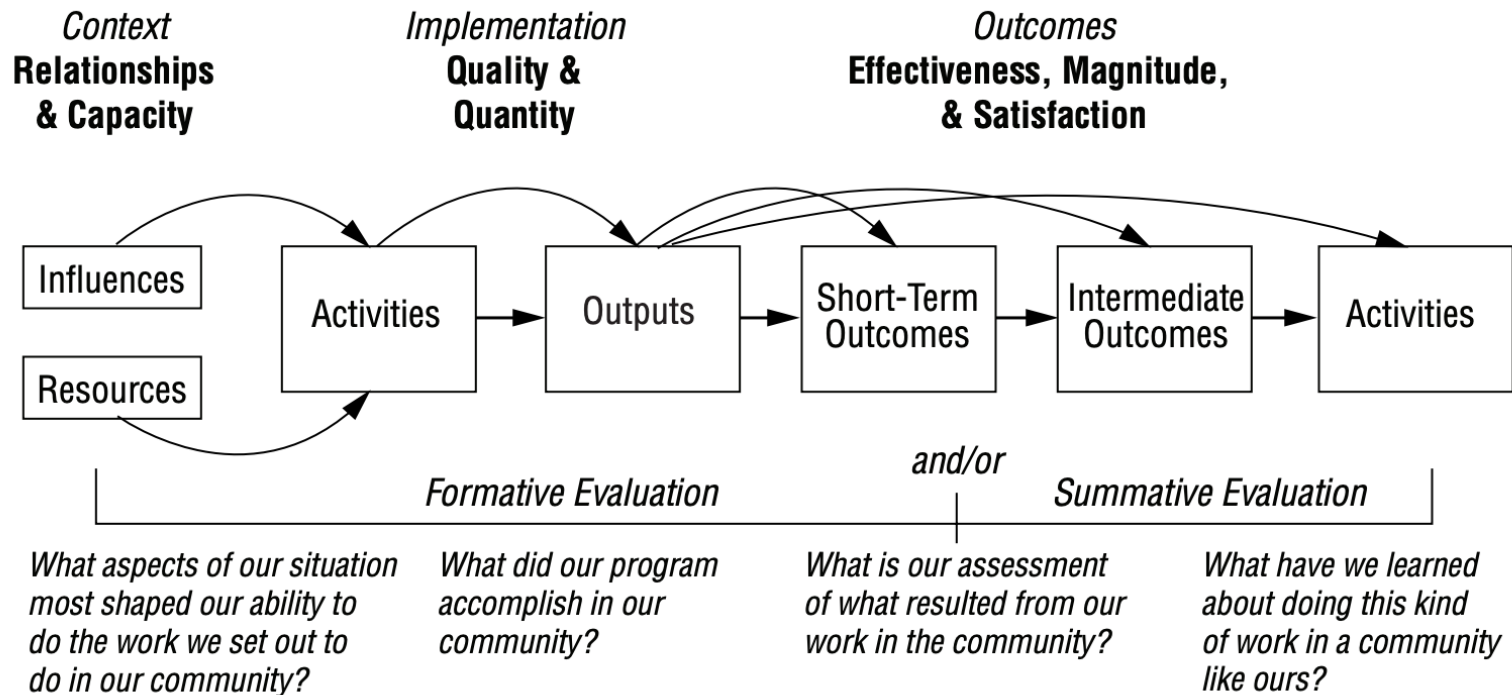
*Context*
**Relationships & Capacity**

*Implementation*
**Quality & Quantity**

*Outcomes*
**Effectiveness, Magnitude, & Satisfaction**

Influences

Resources

Activities

Outputs

Short-Term Outcomes

Intermediate Outcomes

Activities

and/or

*Formative Evaluation*

*Summative Evaluation*

*What aspects of our situation most shaped our ability to do the work we set out to do in our community?*

*What did our program accomplish in our community?*

*What is our assessment of what resulted from our work in the community?*

*What have we learned about doing this kind of work in a community like ours?*